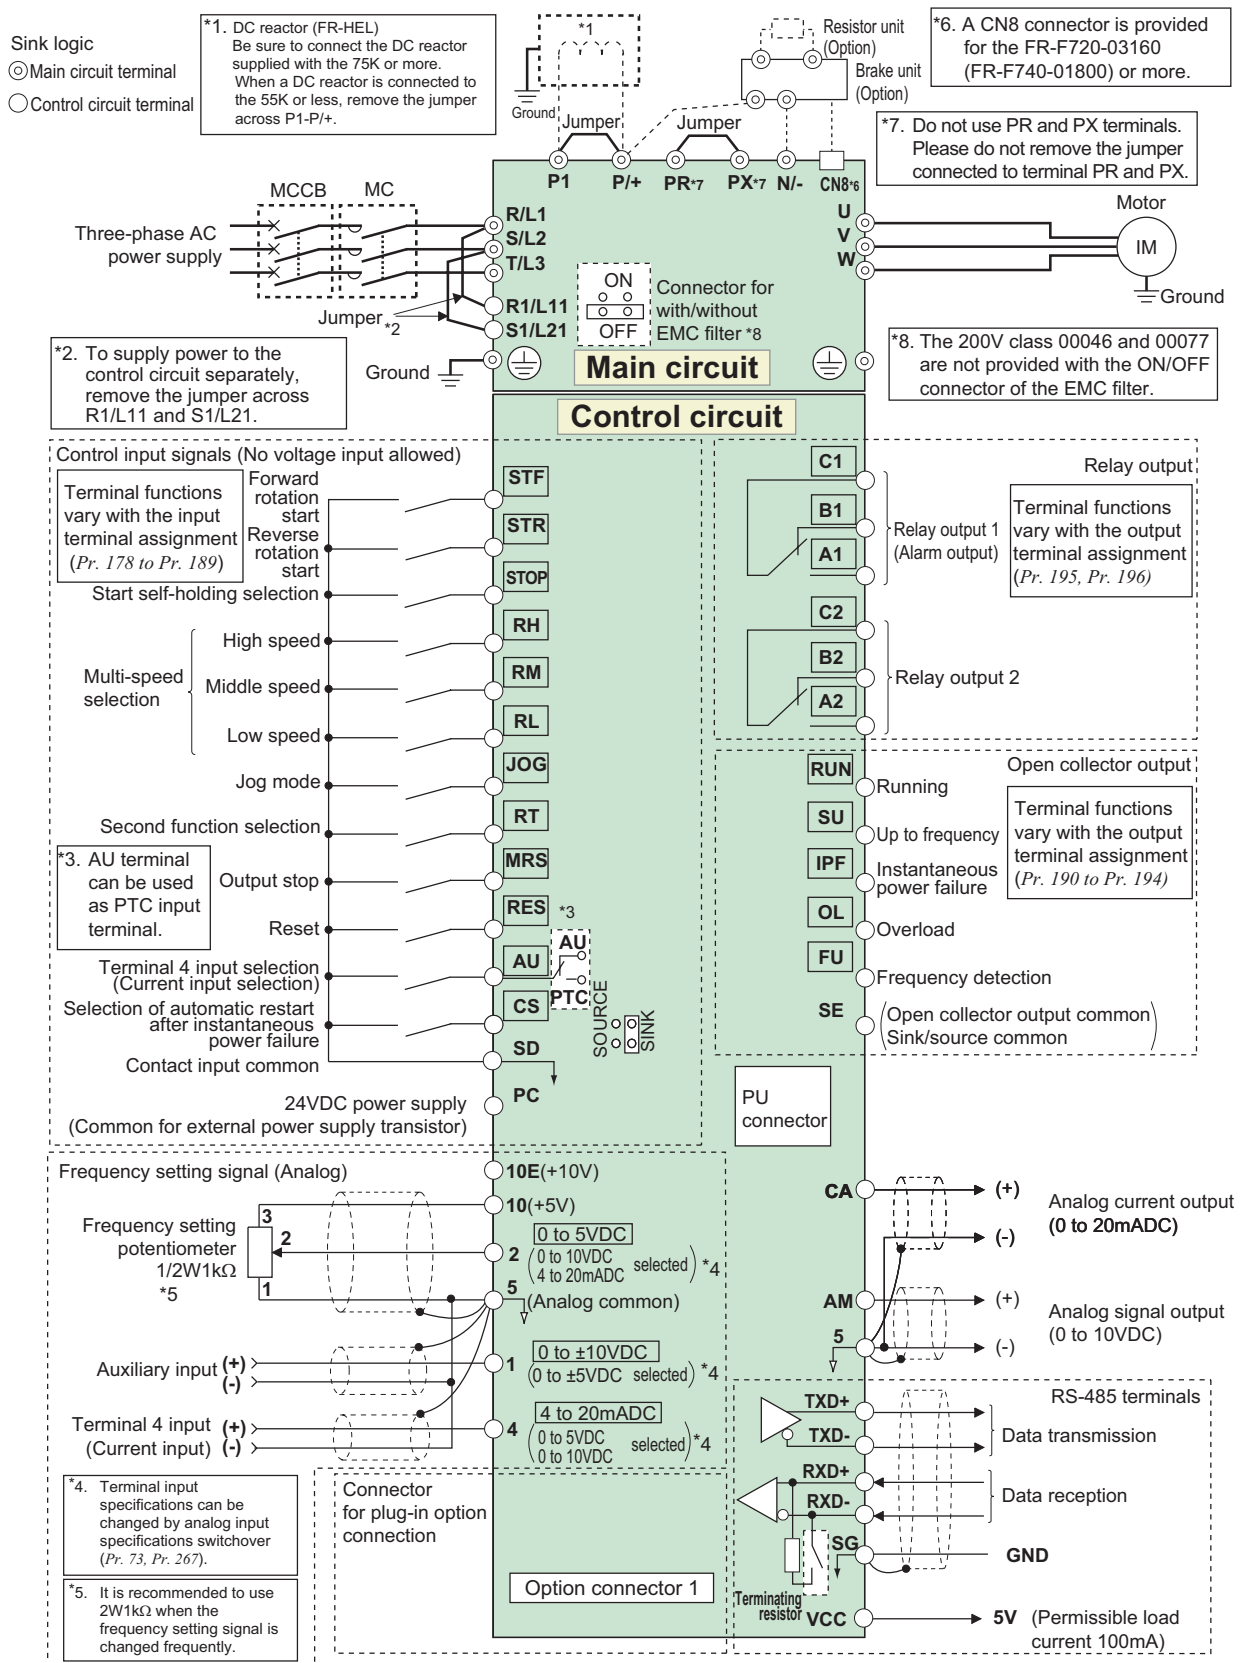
Sink logic
◎Main circuit terminal
○Control circuit terminal

*1. DC reactor (FR-HEL)
Be sure to connect the DC reactor supplied with the 75K or more.
When a DC reactor is connected to the 55K or less, remove the jumper across P1-P/+.

*1

Ground

Resistor unit (Option)

Brake unit (Option)

*6. A CN8 connector is provided for the FR-F720-03160 (FR-F740-01800) or more.

Jumper

Jumper

P1 P/+ PR*7 PX*7 N/- CN8*6

*7. Do not use PR and PX terminals. Please do not remove the jumper connected to terminal PR and PX.

MCCB MC

Three-phase AC power supply

R/L1
S/L2
T/L3

R1/L11
S1/L21

Jumper *2

ON
OFF

Connector for with/without EMC filter *8

U
V
W

Motor

IM

Ground

*2. To supply power to the control circuit separately, remove the jumper across R1/L11 and S1/L21.

Ground

Main circuit

*8. The 200V class 00046 and 00077 are not provided with the ON/OFF connector of the EMC filter.

Control circuit

Control input signals (No voltage input allowed)

Terminal functions vary with the input terminal assignment (Pr. 178 to Pr. 189)

Forward rotation start
STF
Reverse rotation start
STR
STOP
Start self-holding selection
Multi-speed selection
High speed
RH
Middle speed
RM
Low speed
RL
Jog mode
JOG
Second function selection
RT
*3. AU terminal can be used as PTC input terminal.
Output stop
MRS
Reset
RES *3
Terminal 4 input selection (Current input selection)
AU
AU
PTC
Selection of automatic restart after instantaneous power failure
CS
SOURCE
SINK
Contact input common
SD
24VDC power supply (Common for external power supply transistor)
PC

Relay output
C1
B1
A1
Relay output 1 (Alarm output)
Terminal functions vary with the output terminal assignment (Pr. 195, Pr. 196)
C2
B2
A2
Relay output 2

Open collector output
RUN
Running
SU
Up to frequency
IPF
Instantaneous power failure
OL
Overload
FU
Frequency detection
SE
Open collector output common
Sink/source common
Terminal functions vary with the output terminal assignment (Pr. 190 to Pr. 194)

PU connector

Frequency setting signal (Analog)
10E(+10V)
10(+5V)
Frequency setting potentiometer 1/2W1kΩ *5
3
2
1
2
0 to 5VDC
(0 to 10VDC
4 to 20mADC selected) *4
5
(Analog common)
Auxiliary input (+) (-)
1
0 to ±10VDC
(0 to ±5VDC selected) *4
Terminal 4 input (Current input) (+) (-)
4
4 to 20mADC
(0 to 5VDC
0 to 10VDC selected) *4

CA
(+)
(-)
Analog current output
(0 to 20mADC)
AM
(+)
5
(-)
Analog signal output
(0 to 10VDC)

RS-485 terminals
TXD+
TXD-
Data transmission
RXD+
RXD-
Data reception
SG
GND
Terminating resistor
VCC
5V (Permissible load current 100mA)

*4. Terminal input specifications can be changed by analog input specifications switchover (Pr. 73, Pr. 267).

*5. It is recommended to use 2W1kΩ when the frequency setting signal is changed frequently.

Connector for plug-in option connection

Option connector 1